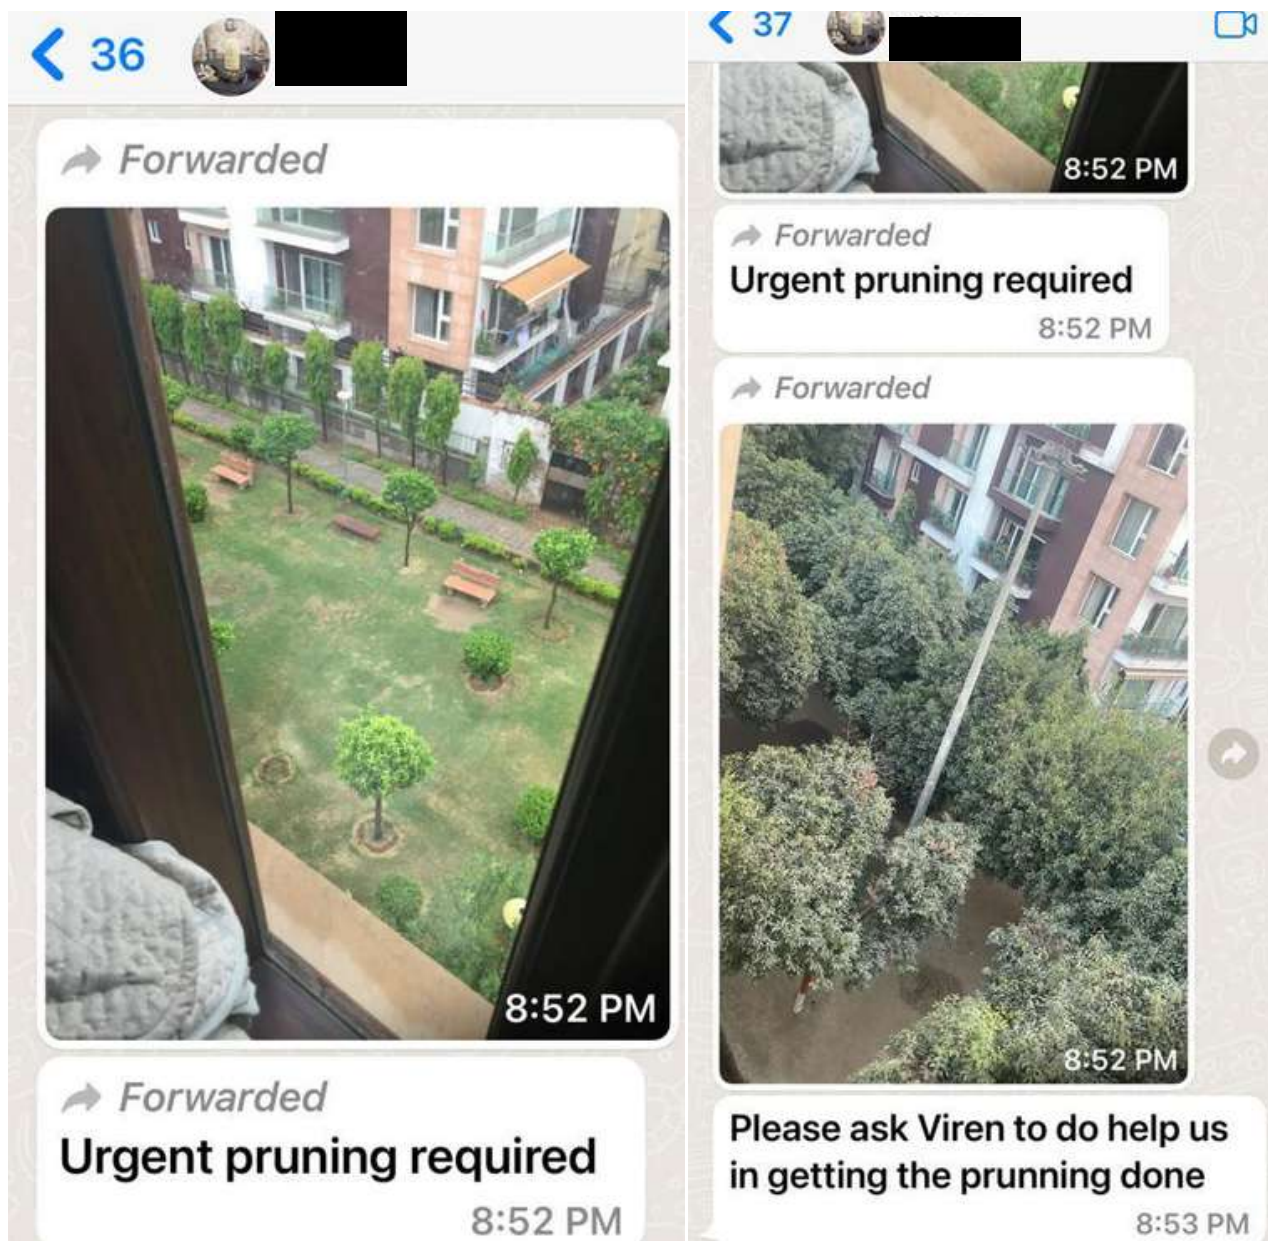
36

Forwarded

8:52 PM

Forwarded
Urgent pruning required
8:52 PM

37

8:52 PM

Forwarded
Urgent pruning required
8:52 PM

Forwarded

8:52 PM

Please ask Viren to do help us in getting the prunning done
8:53 PM